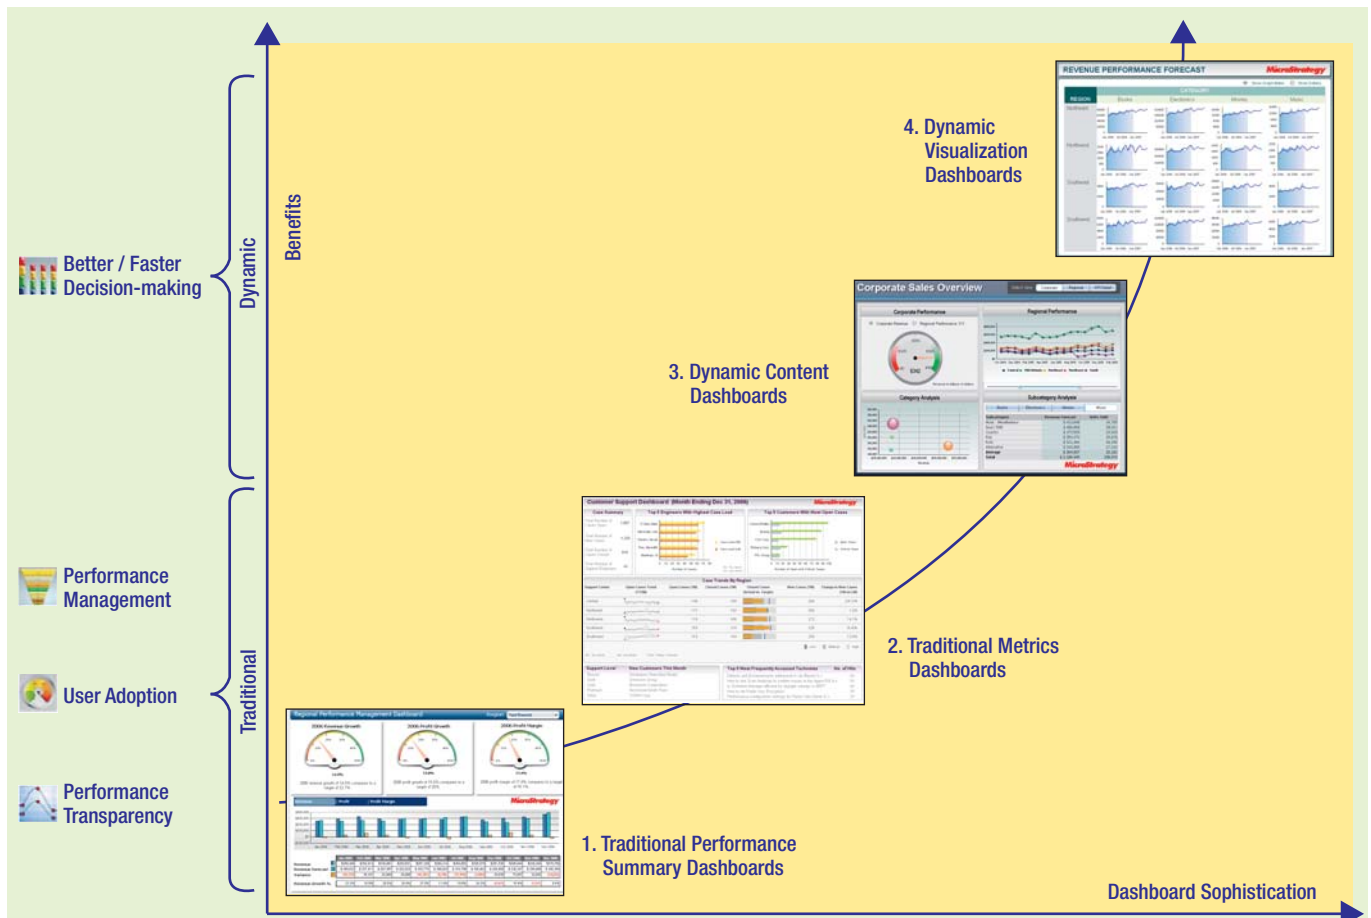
Better / Faster Decision-making

Performance Management

User Adoption

Performance Transparency

Dynamic

Traditional

Benefits

4. Dynamic Visualization Dashboards

REVENUE PERFORMANCE FORECAST

MicroStrategy

REGION

Books

Electronics

Movies

Music

Northeast

Northwest

Southeast

Southwest

3. Dynamic Content Dashboards

Corporate Sales Overview

Corporate Performance

Regional Performance

Category Analysis

Subcategory Analysis

MicroStrategy

2. Traditional Metrics Dashboards

Customer Support Dashboard (Month Ending Dec 31, 2006)

MicroStrategy

Case Summary

Top 5 Engineers With Highest Case Load

Top 5 Customers With Most Open Cases

Case Trends By Region

1. Traditional Performance Summary Dashboards

Regional Performance Management Dashboard

2006 Revenue Growth

2006 Profit Growth

2006 Profit Margin

MicroStrategy

Dashboard Sophistication